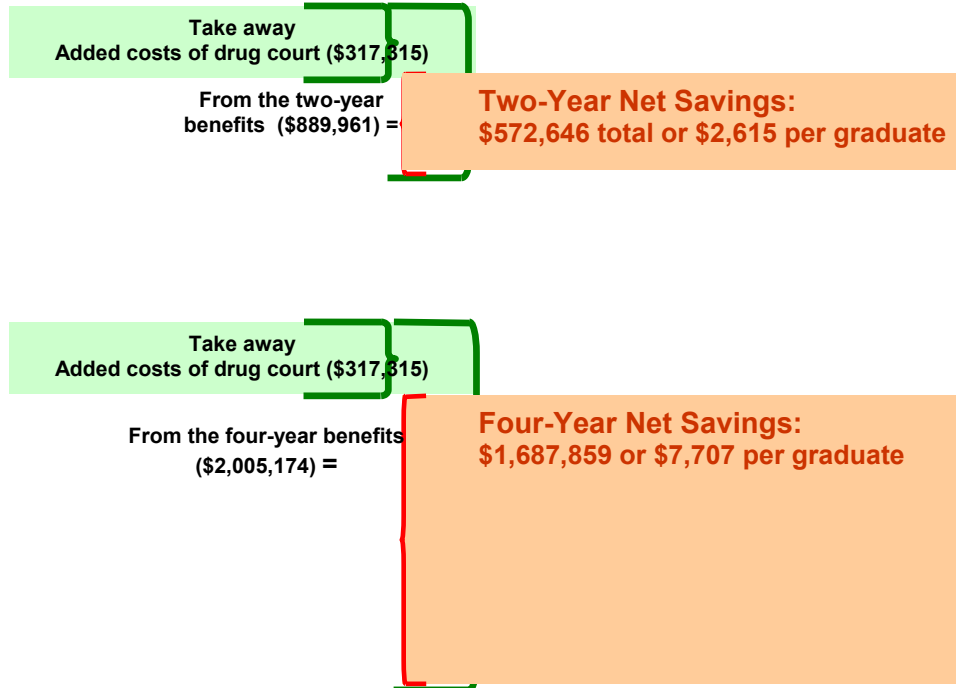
Take away
Added costs of drug court ($317,315)

From the two-year benefits ($889,961) =

Two-Year Net Savings:
$572,646 total or $2,615 per graduate

Take away
Added costs of drug court ($317,315)

From the four-year benefits ($2,005,174) =

Four-Year Net Savings:
$1,687,859 or $7,707 per graduate